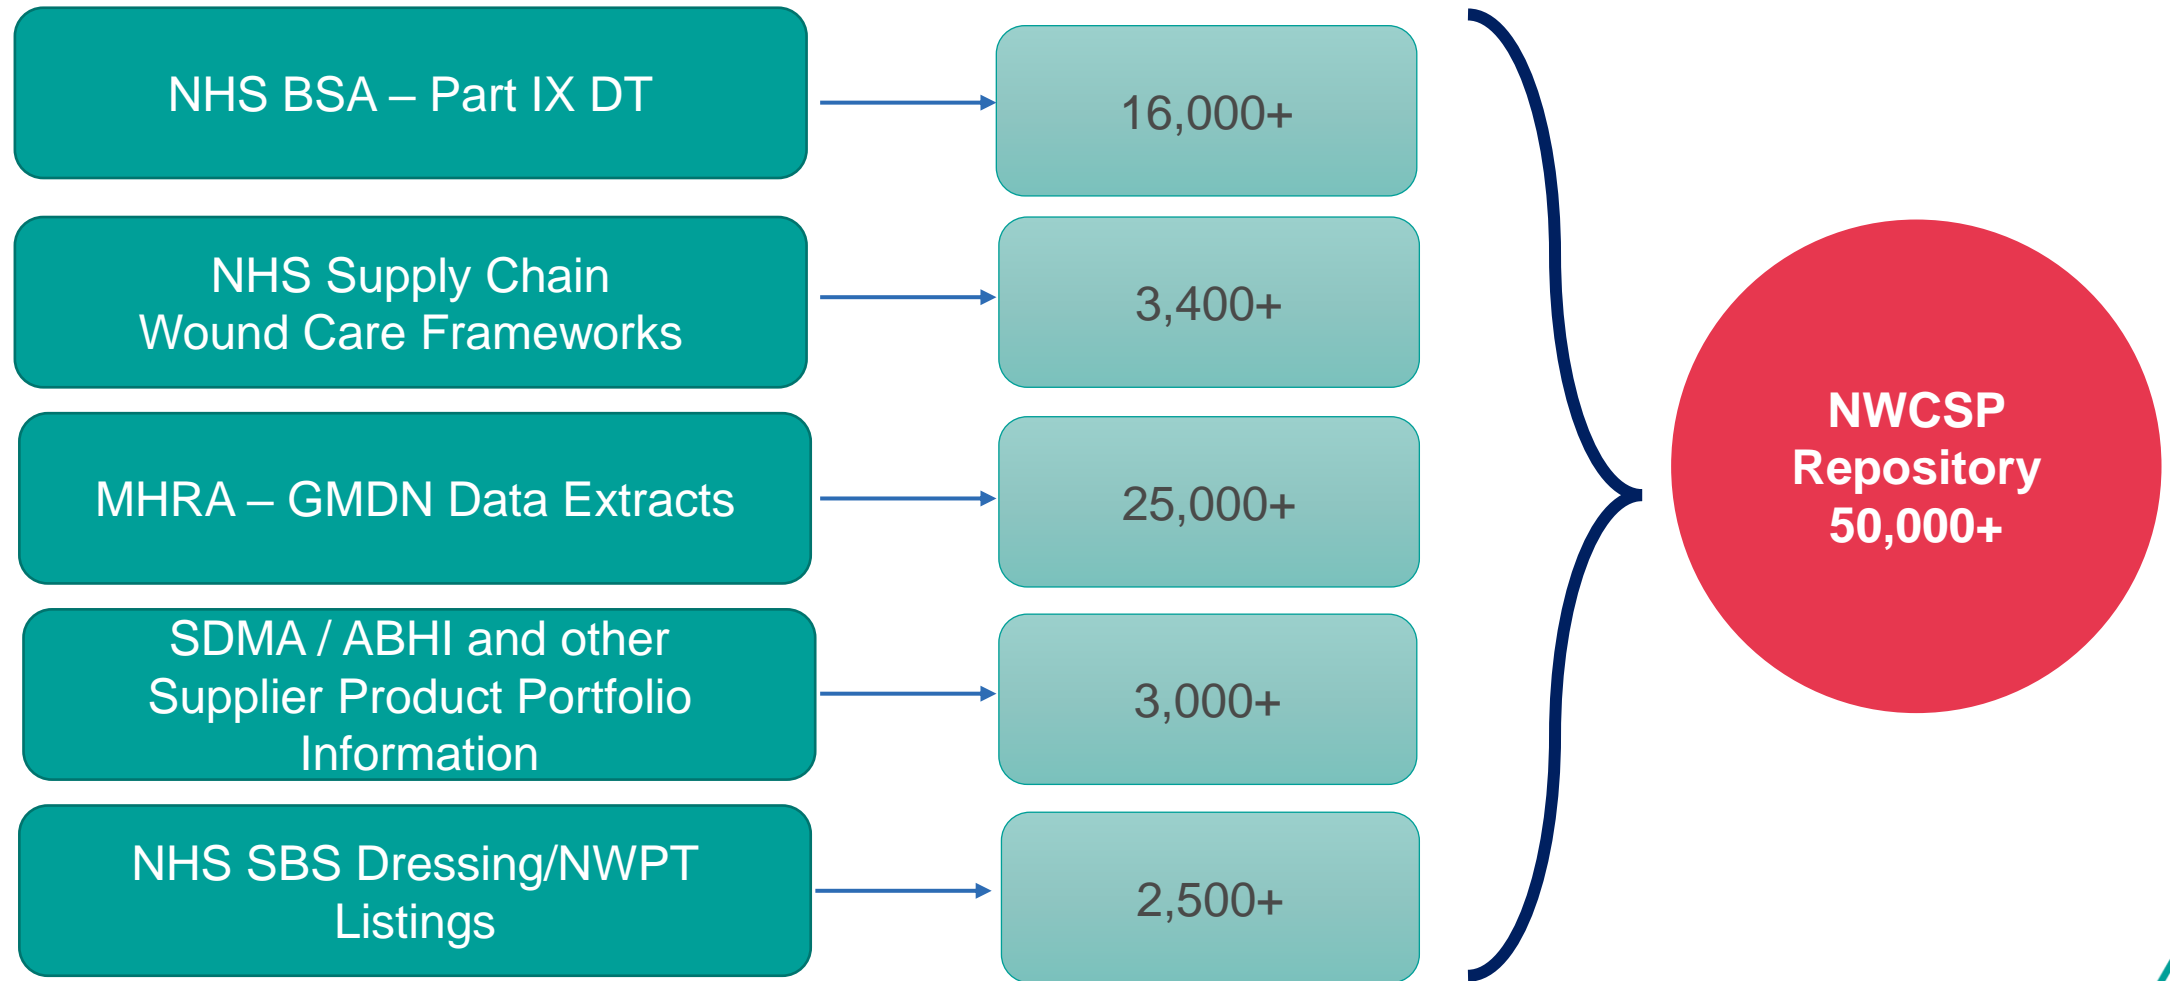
NHS BSA – Part IX DT

16,000+

NHS Supply Chain Wound Care Frameworks

3,400+

MHRA – GMDN Data Extracts

25,000+

SDMA / ABHI and other Supplier Product Portfolio Information

3,000+

NHS SBS Dressing/NWPT Listings

2,500+

NWCSP Repository 50,000+